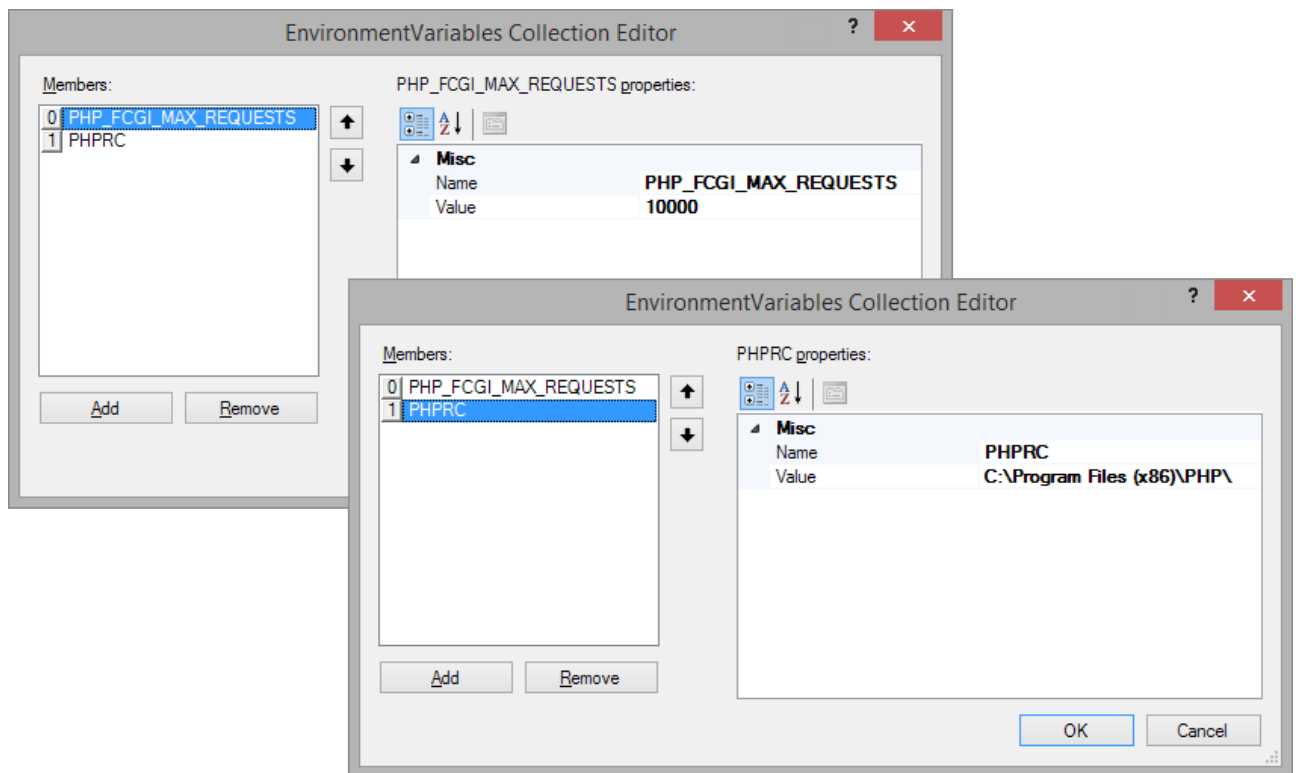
EnvironmentVariables Collection Editor
?
✕

Members:
0 PHP_FCGI_MAX_REQUESTS
1 PHPRC

Add
Remove

PHP_FCGI_MAX_REQUESTS properties:

Misc
| Name | PHP_FCGI_MAX_REQUESTS |
|---|---|
| Value | 10000 |

EnvironmentVariables Collection Editor
?
✕

Members:
0 PHP_FCGI_MAX_REQUESTS
1 PHPRC

Add
Remove

PHPRC properties:

Misc
| Name | PHPRC |
|---|---|
| Value | C:\Program Files (x86)\PHP\ |

OK
Cancel